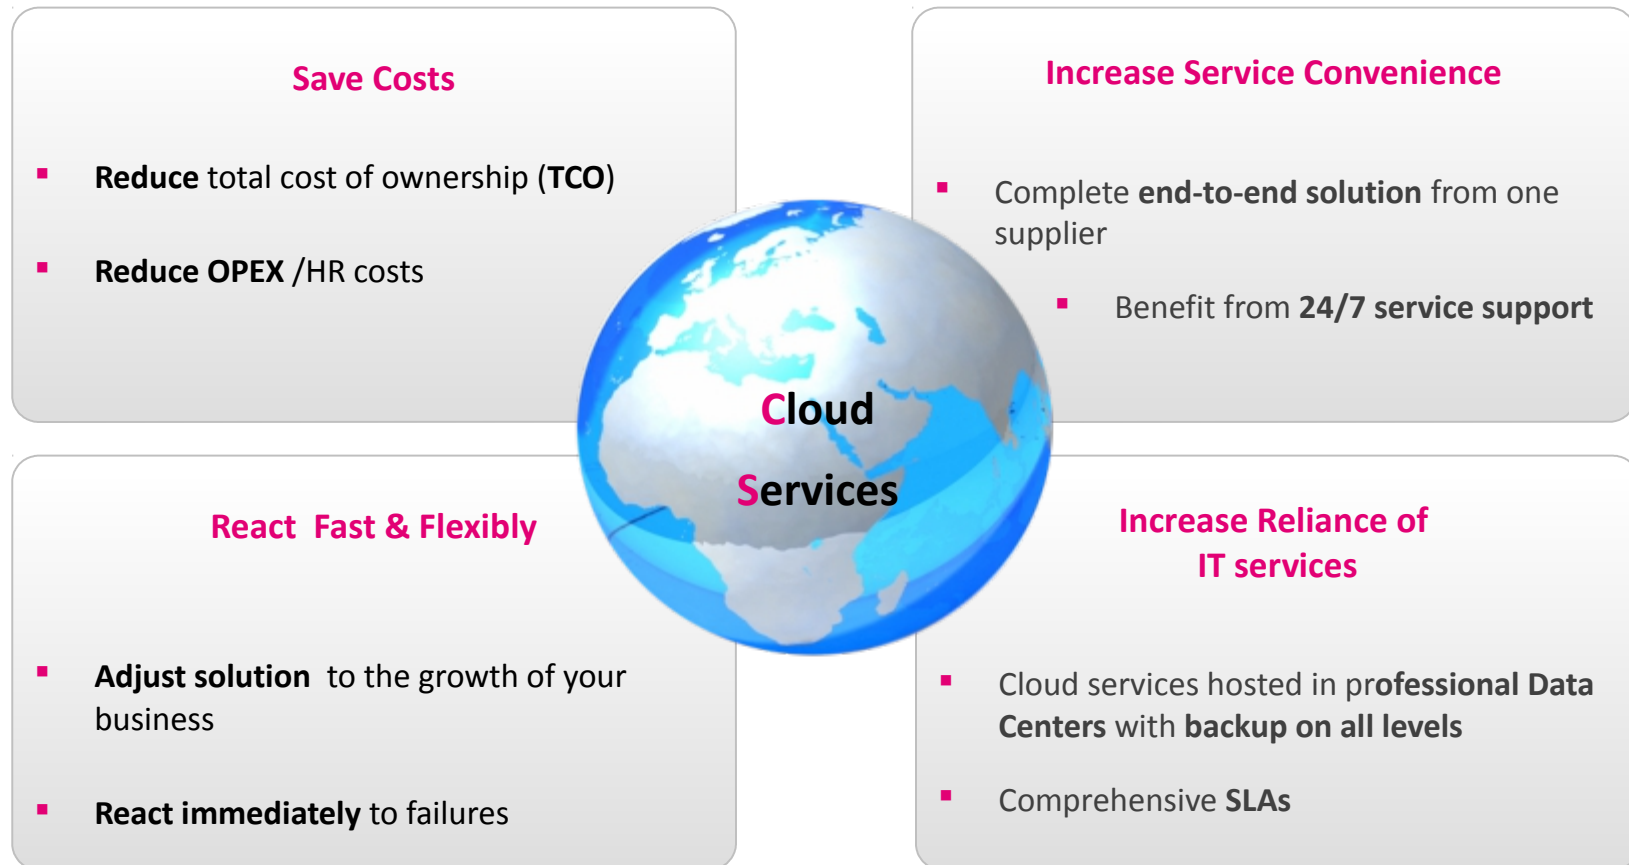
Save Costs

- Reduce total cost of ownership (TCO)
- Reduce OPEX /HR costs

Increase Service Convenience

- Complete end-to-end solution from one supplier
- Benefit from 24/7 service support

Cloud Services

React Fast & Flexibly

- Adjust solution to the growth of your business
- React immediately to failures

Increase Reliance of IT services

- Cloud services hosted in professional Data Centers with backup on all levels
- Comprehensive SLAs